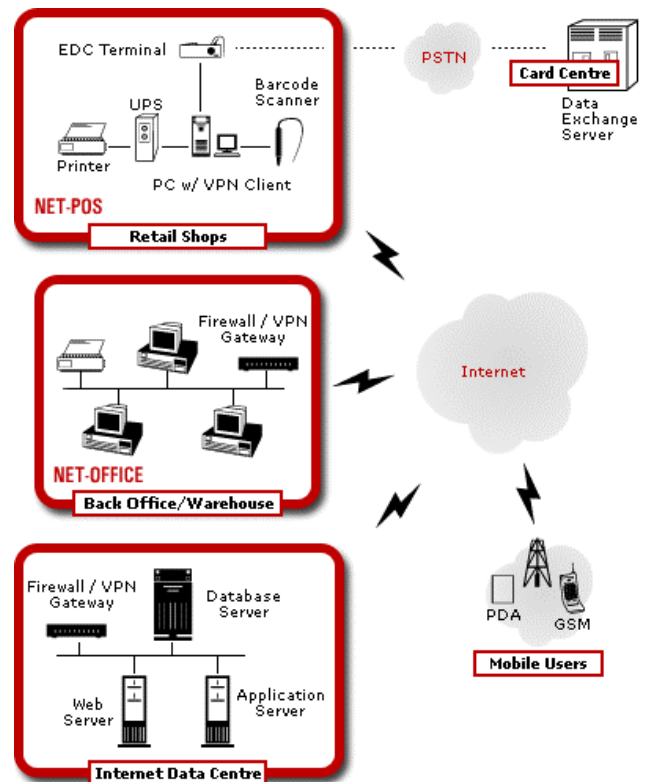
EDC Terminal

PSTN

Card Centre

Data Exchange Server

UPS

Barcode Scanner

Printer

PC w/ VPN Client

NET-POS

Retail Shops

Firewall / VPN Gateway

Internet

NET-OFFICE

Back Office/Warehouse

Firewall / VPN Gateway

Database Server

PDA

GSM

Mobile Users

Web Server

Application Server

Internet Data Centre